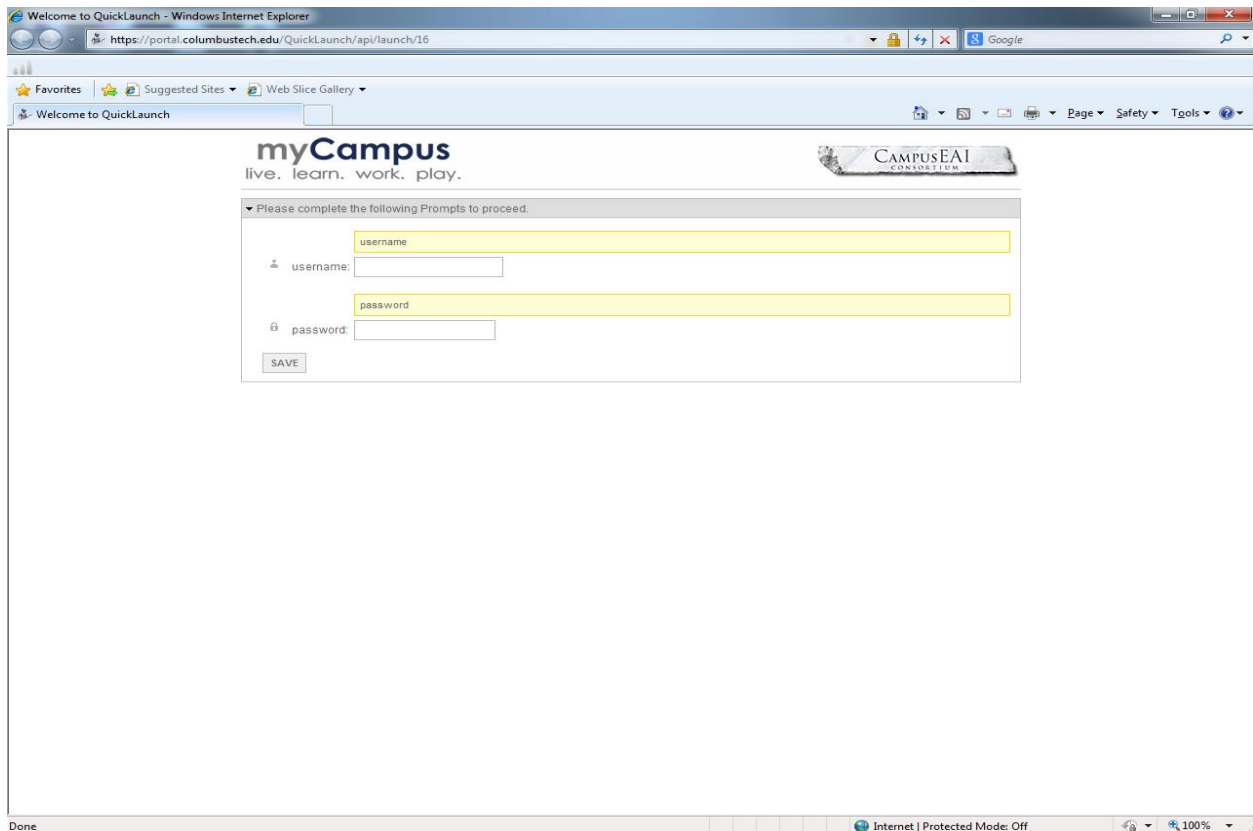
Welcome to QuickLaunch - Windows Internet Explorer

https://portal.columbustech.edu/QuickLaunch/api/launch/16

Google

Favorites Suggested Sites ▾ Web Slice Gallery ▾

Welcome to QuickLaunch

Page ▾ Safety ▾ Tools ▾

myCampus
live. learn. work. play.

CAMPUSEAI CONSORTIUM

▾ Please complete the following Prompts to proceed.

username

username:

password

password:

SAVE

Done

Internet | Protected Mode: Off

100%